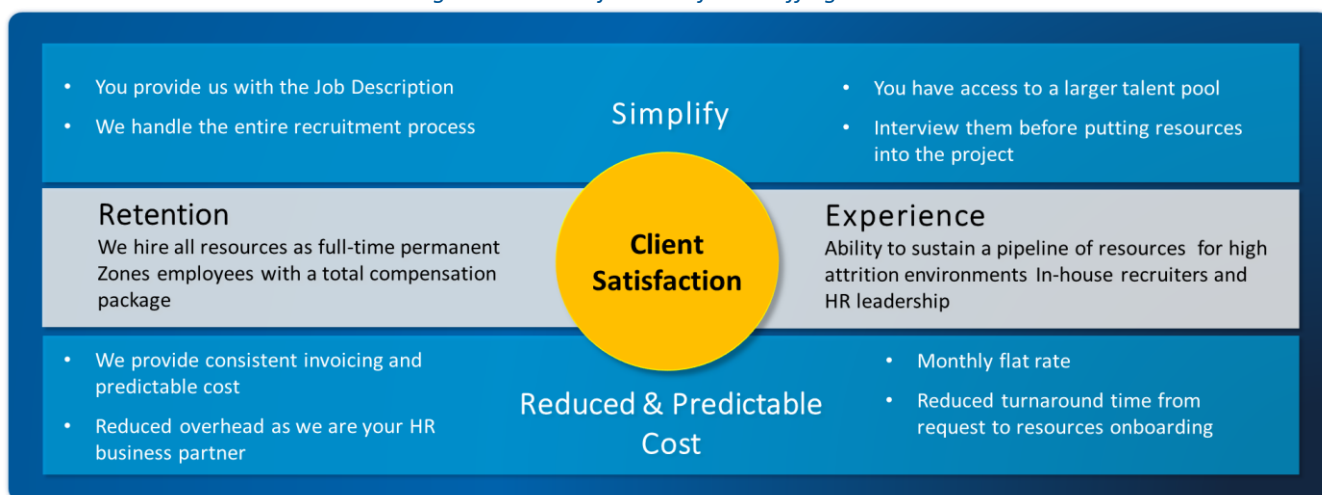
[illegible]

- You provide us with the Job Description
- We handle the entire recruitment process

Simplify

- You have access to a larger talent pool
- Interview them before putting resources into the project

Retention
We hire all resources as full-time permanent Zones employees with a total compensation package

Client Satisfaction

Experience
Ability to sustain a pipeline of resources for high attrition environments In-house recruiters and HR leadership

- We provide consistent invoicing and predictable cost
- Reduced overhead as we are your HR business partner

Reduced & Predictable Cost

- Monthly flat rate
- Reduced turnaround time from request to resources onboarding